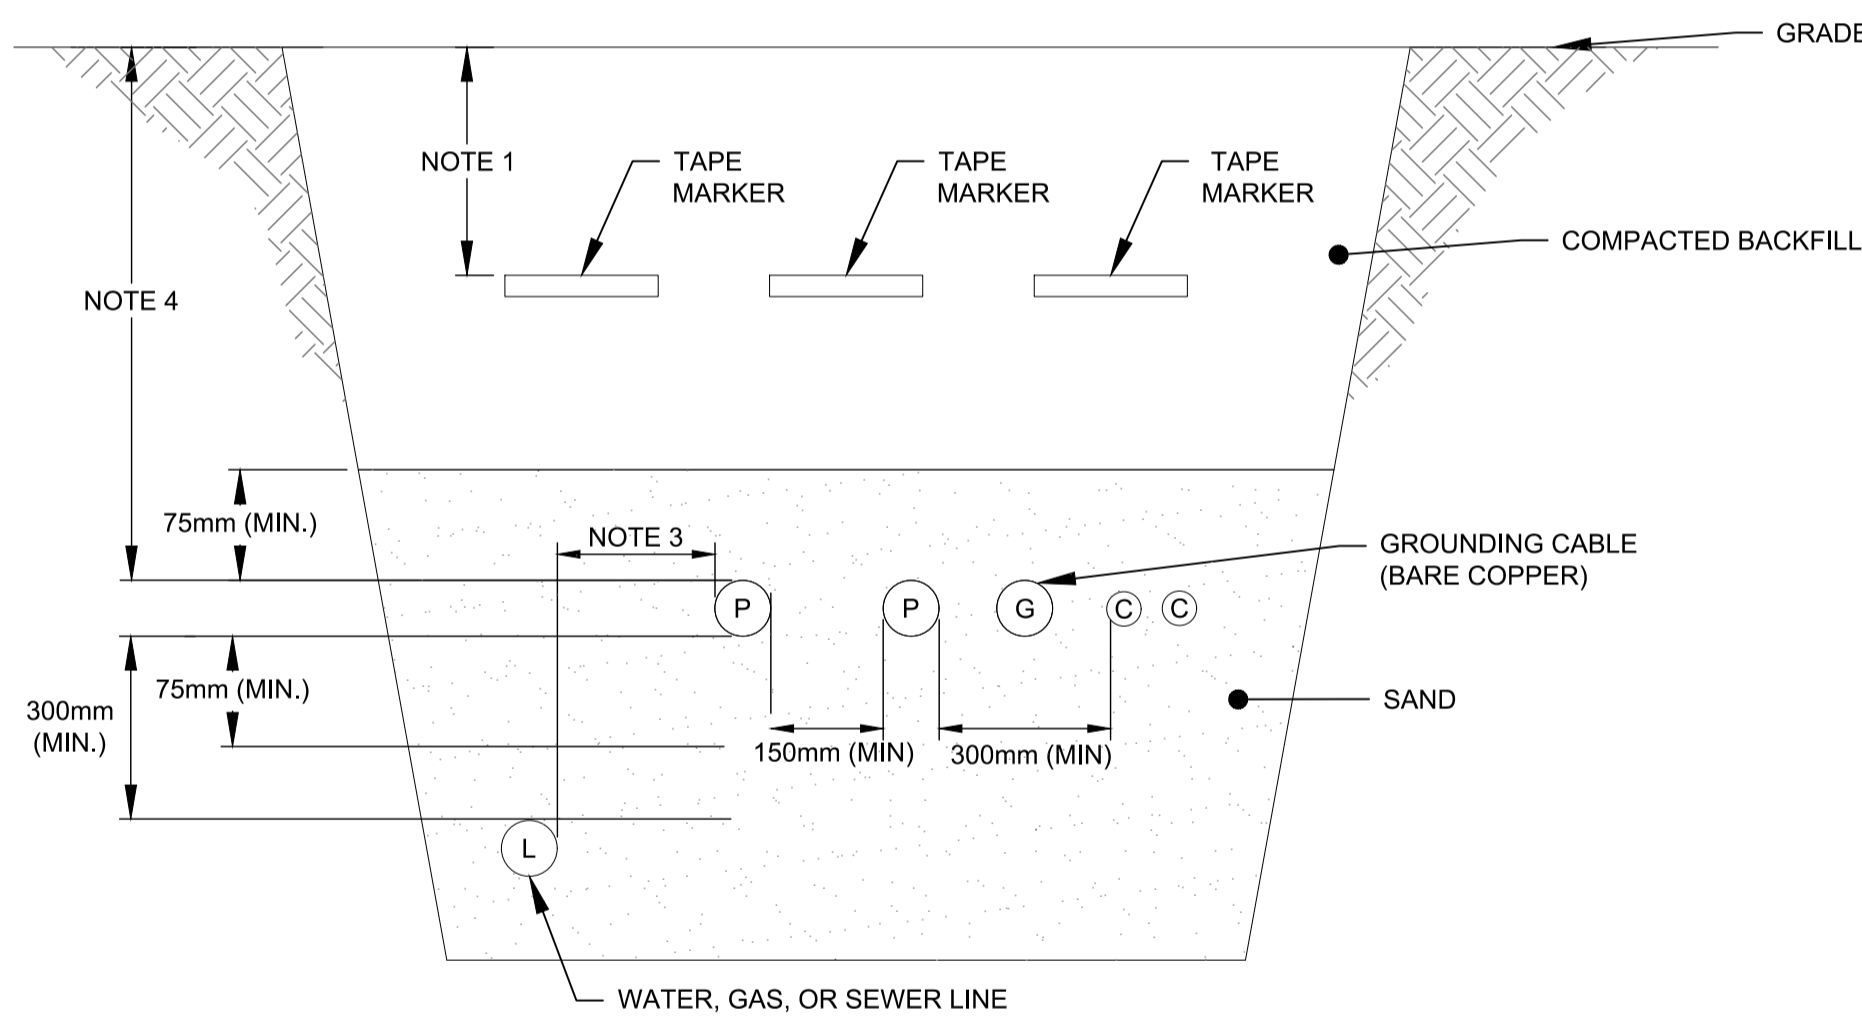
GRADE

NOTE 1

TAPE MARKER

TAPE MARKER

TAPE MARKER

COMPACTED BACKFILL

NOTE 4

75mm (MIN.)

NOTE 3

GROUNDING CABLE (BARE COPPER)

P

P

G

C

C

300mm (MIN.)

75mm (MIN.)

SAND

150mm (MIN)

300mm (MIN)

L

WATER, GAS, OR SEWER LINE